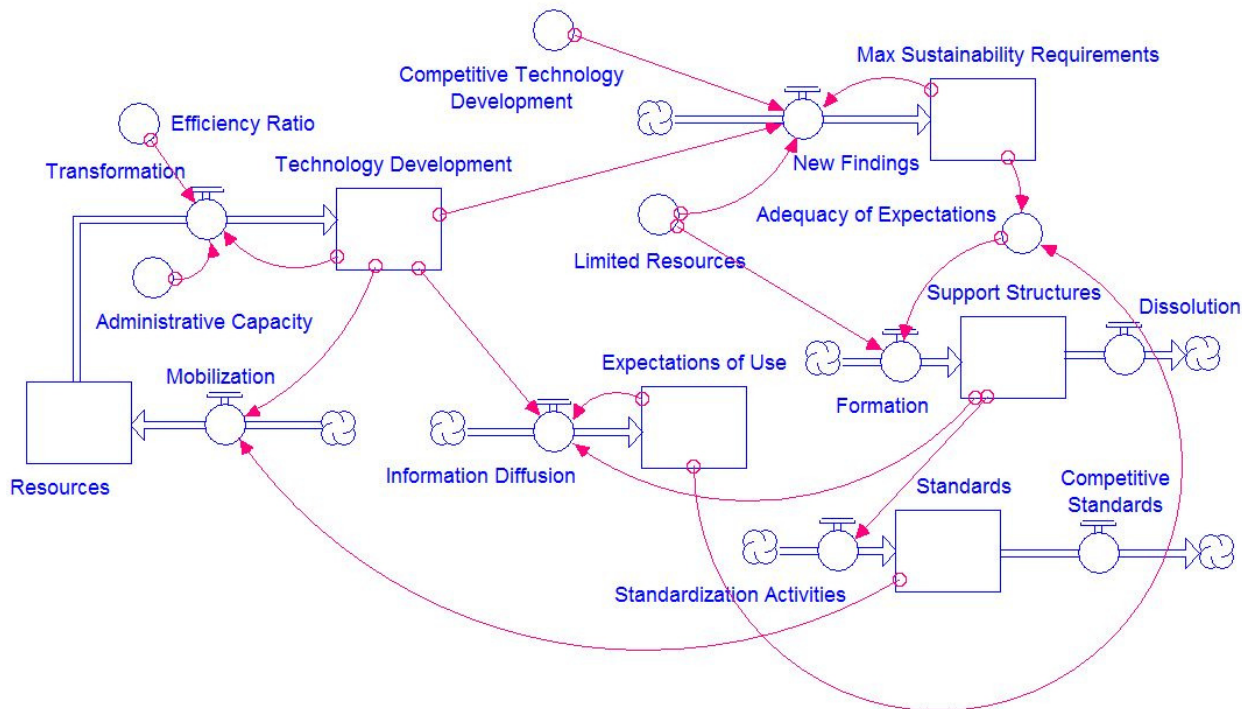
Competitive Technology Development

Max Sustainability Requirements

Efficiency Ratio

Transformation

Technology Development

New Findings

Adequacy of Expectations

Limited Resources

Support Structures

Dissolution

Administrative Capacity

Mobilization

Expectations of Use

Formation

Resources

Information Diffusion

Standards

Competitive Standards

Standardization Activities